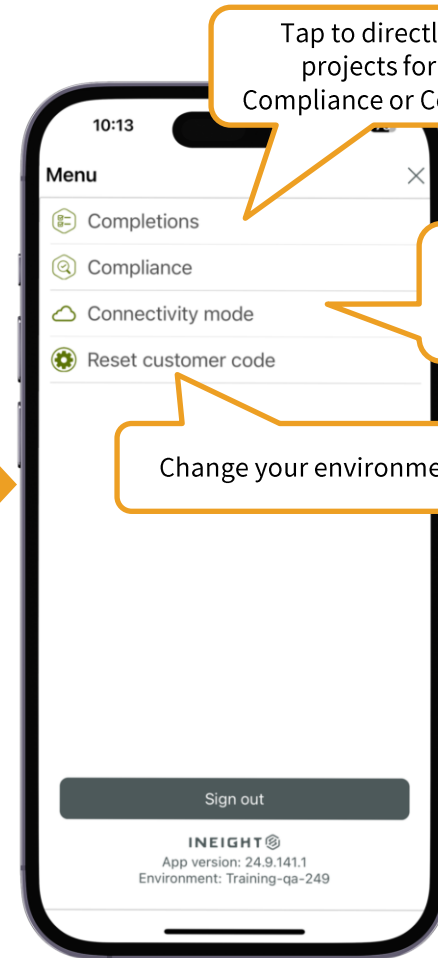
Tap to directl
projects for
Compliance or Co

10:13

Menu

Completions

Compliance

Connectivity mode

Reset customer code

Change your environme

Sign out

INEIGHT
App version: 24.9.141.1
Environment: Training-qa-249